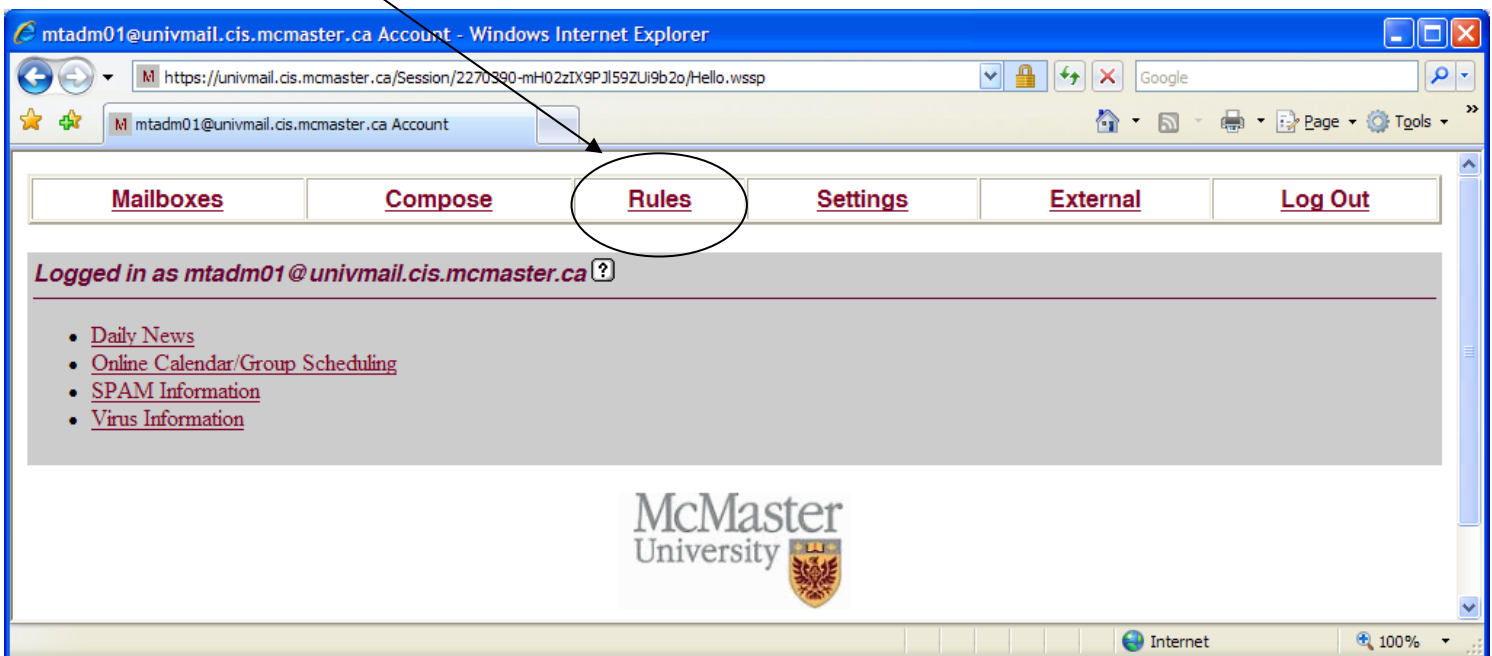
mtadm01@univmail.cis.mcmaster.ca Account - Windows Internet Explorer

https://univmail.cis.mcmaster.ca/Session/2270390-mH02zIX9PJl59ZUi9b2o/Hello.wssp

Google

mtadm01@univmail.cis.mcmaster.ca Account

Page Tools

| Mailboxes | Compose | Rules | Settings | External | Log Out |
|---|---|---|---|---|---|

Logged in as mtadm01@univmail.cis.mcmaster.ca ?

- Daily News
- Online Calendar/Group Scheduling
- SPAM Information
- Virus Information

McMaster University

Internet

100%